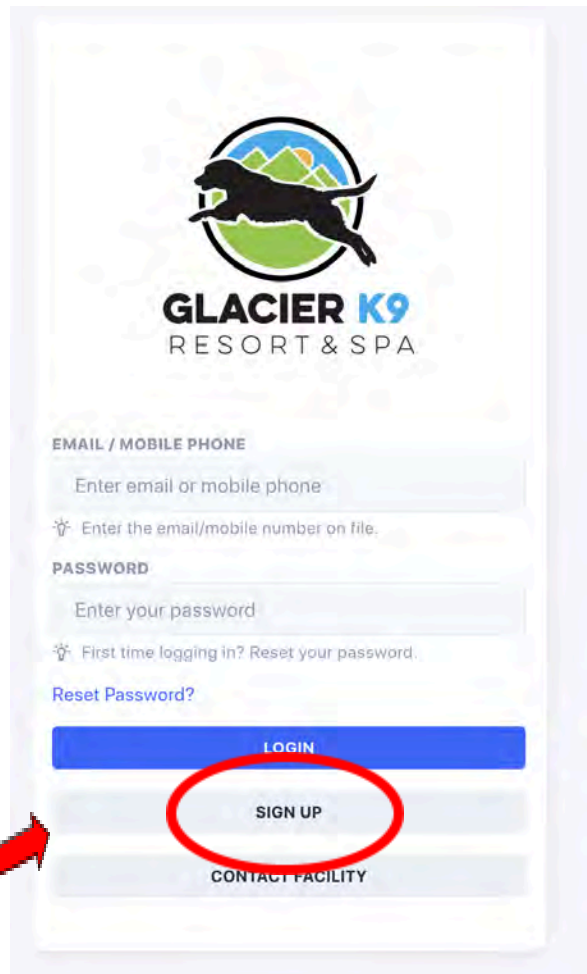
GLACIER K9
RESORT & SPA

EMAIL / MOBILE PHONE

Enter email or mobile phone

Enter the email/mobile number on file.

PASSWORD

Enter your password

First time logging in? Reset your password.

Reset Password?

LOGIN

SIGN UP

CONTACT FACILITY